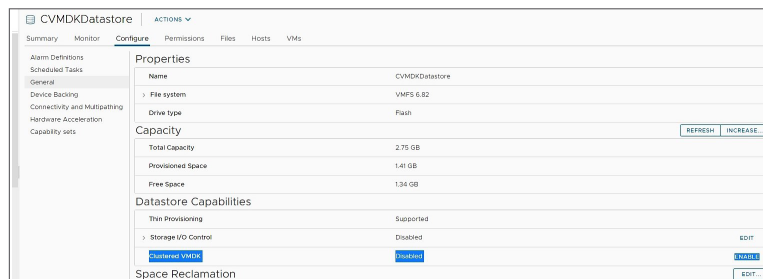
CVMDKDatastore | ACTIONS

Summary Monitor Configure Permissions Files Hosts VMs

Alarm Definitions
Scheduled Tasks
General
Device Backing
Connectivity and Multipathing
Hardware Acceleration
Capability sets

Properties

| | |
|---|---|
| Name | CVMDKDatastore |
| > File system | VMFS 6.82 |
| Drive type | Flash |

Capacity

REFRESH INCREASE...

| | |
|---|---|
| Total Capacity | 2.75 GB |
| Provisioned Space | 1.41 GB |
| Free Space | 1.34 GB |

Datastore Capabilities

| | | |
|---|---|---|
| Thin Provisioning | Supported | |
| > Storage I/O Control | Disabled | EDIT |
| Clustered VMDK | Disabled | ENABLE |

Space Reclamation

EDIT...